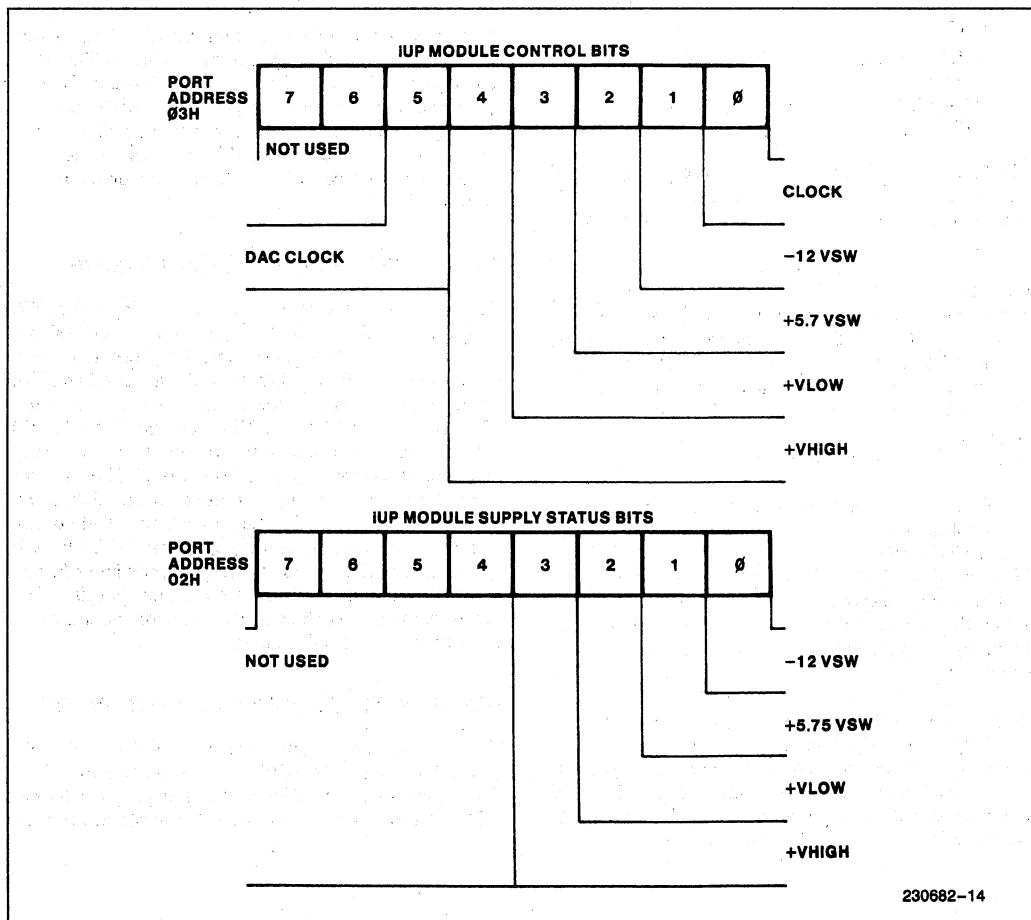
IUP MODULE CONTROL BITS

PORT ADDRESS Ø3H

| 7 | 6 | 5 | 4 | 3 | 2 | 1 | Ø |
|---|---|---|---|---|---|---|---|

NOT USED

CLOCK

−12 VSW

DAC CLOCK

+5.7 VSW

+VLOW

+VHIGH

IUP MODULE SUPPLY STATUS BITS

PORT ADDRESS 02H

| 7 | 6 | 5 | 4 | 3 | 2 | 1 | Ø |
|---|---|---|---|---|---|---|---|

NOT USED

−12 VSW

+5.75 VSW

+VLOW

+VHIGH

230682–14